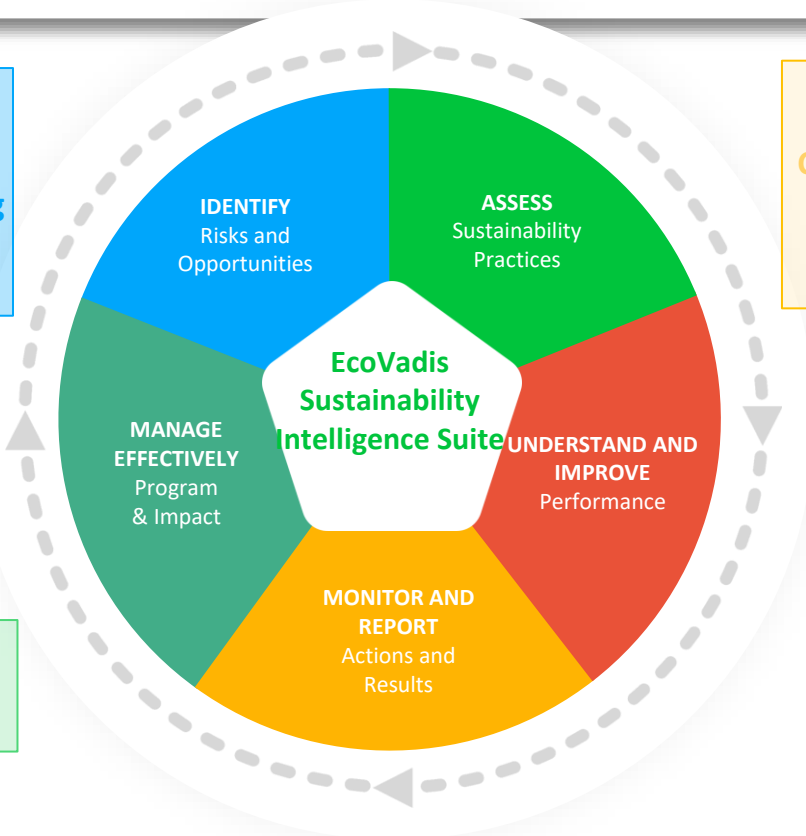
IDENTIFY
Risks and Opportunities

ASSESS
Sustainability Practices

EcoVadis Sustainability Intelligence Suite

MANAGE EFFECTIVELY
Program & Impact

UNDERSTAND AND IMPROVE
Performance

MONITOR AND REPORT
Actions and Results